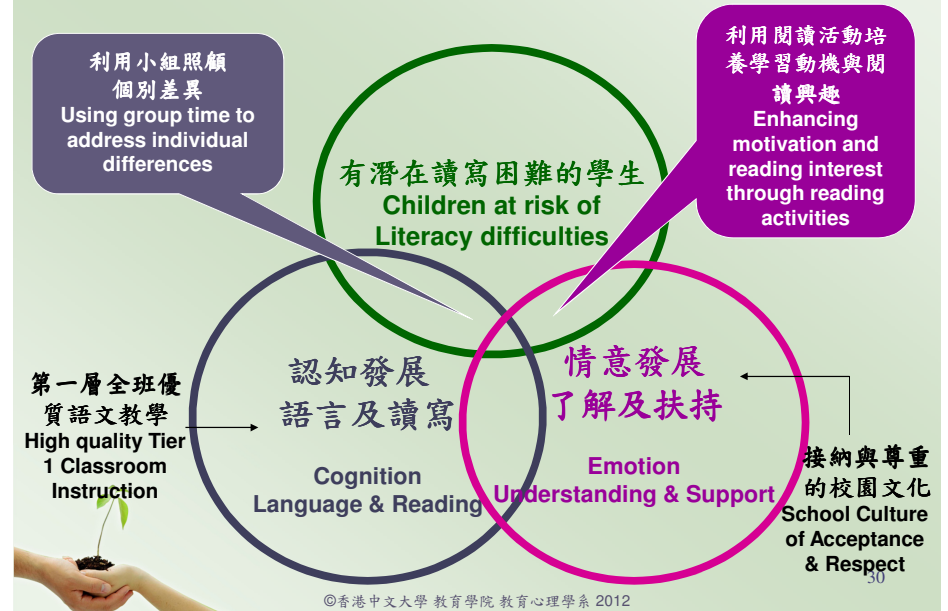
利用小組照顧個別差異
Using group time to address individual differences

利用閱讀活動培養學習動機與閱讀興趣
Enhancing motivation and reading interest through reading activities

有潛在讀寫困難的學生
Children at risk of Literacy difficulties

第一層全班優質語文教學
High quality Tier 1 Classroom Instruction

認知發展
語言及讀寫
Cognition
Language & Reading

情意發展
了解及扶持
Emotion
Understanding & Support

接納與尊重的校園文化
School Culture of Acceptance & Respect

30

©香港中文大學 教育學院 教育心理學系 2012